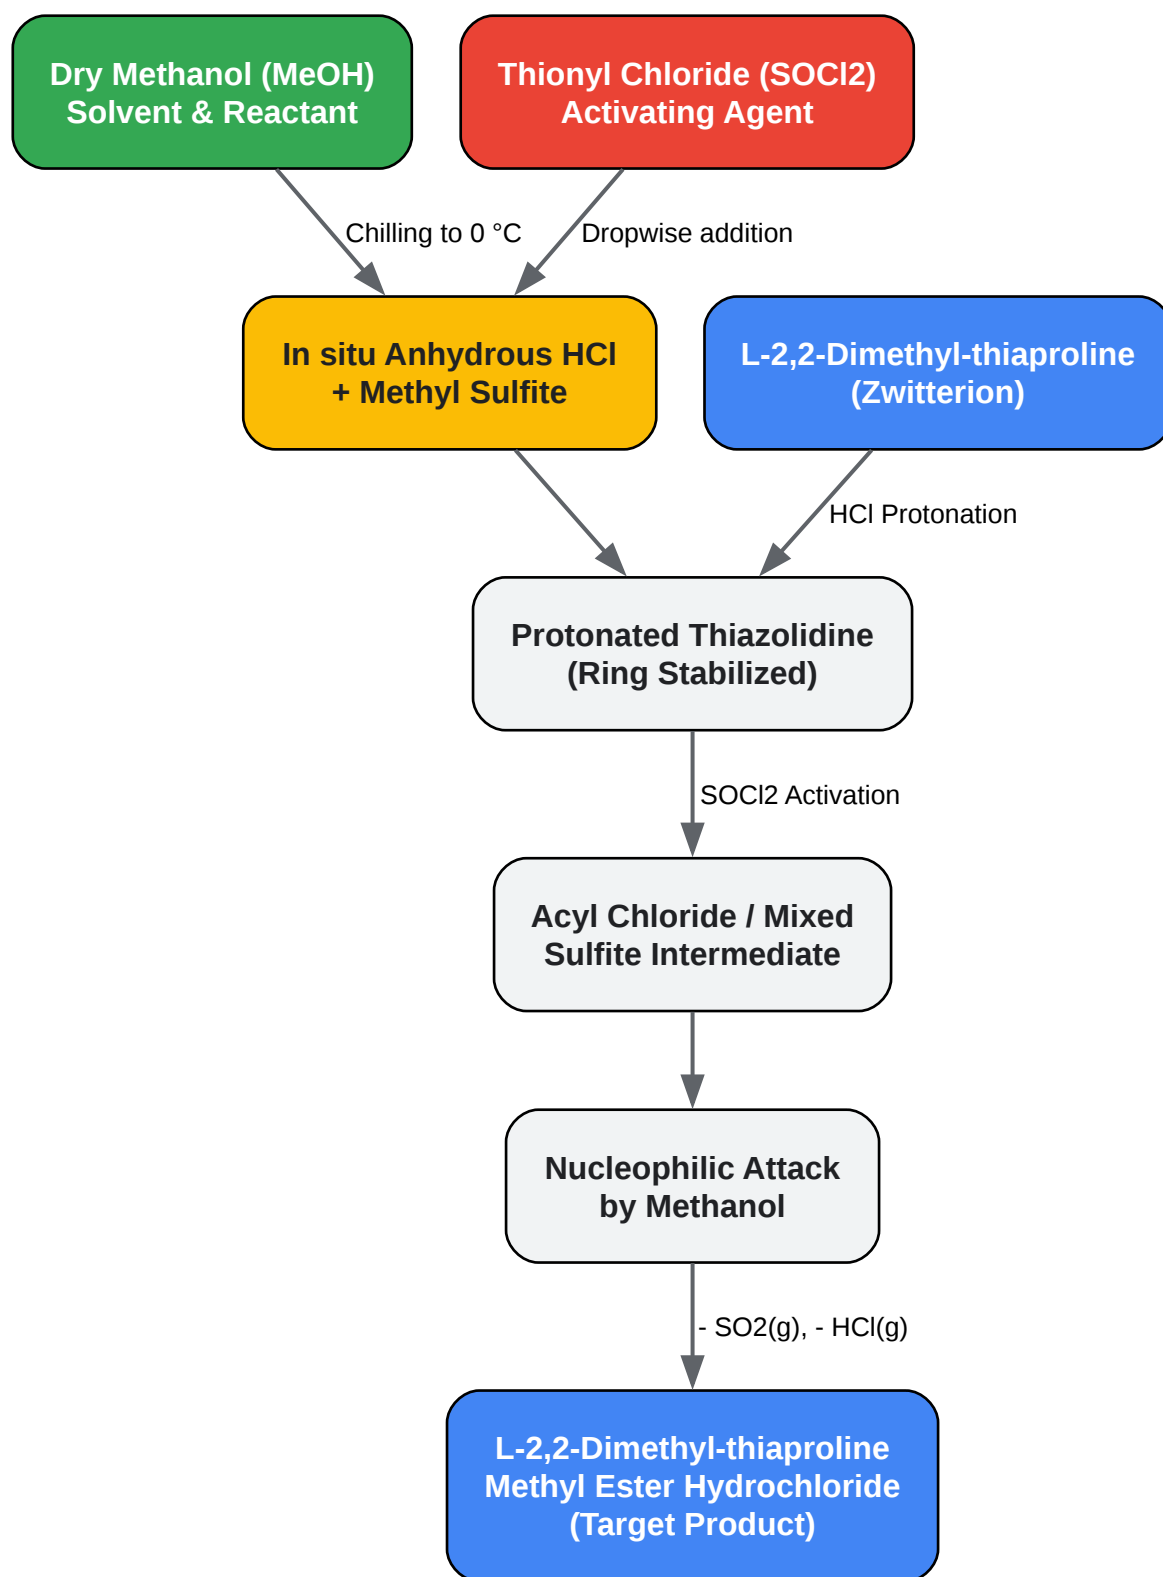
Dry Methanol (MeOH)
Solvent & Reactant

Thionyl Chloride (SOCl2)
Activating Agent

Chilling to 0 °C

Dropwise addition

In situ Anhydrous HCl
+ Methyl Sulfite

L-2,2-Dimethyl-thiaproline
(Zwitterion)

HCl Protonation

Protonated Thiazolidine
(Ring Stabilized)

SOCl2 Activation

Acyl Chloride / Mixed
Sulfite Intermediate

Nucleophilic Attack
by Methanol

- SO2(g), - HCl(g)

L-2,2-Dimethyl-thiaproline
Methyl Ester Hydrochloride
(Target Product)